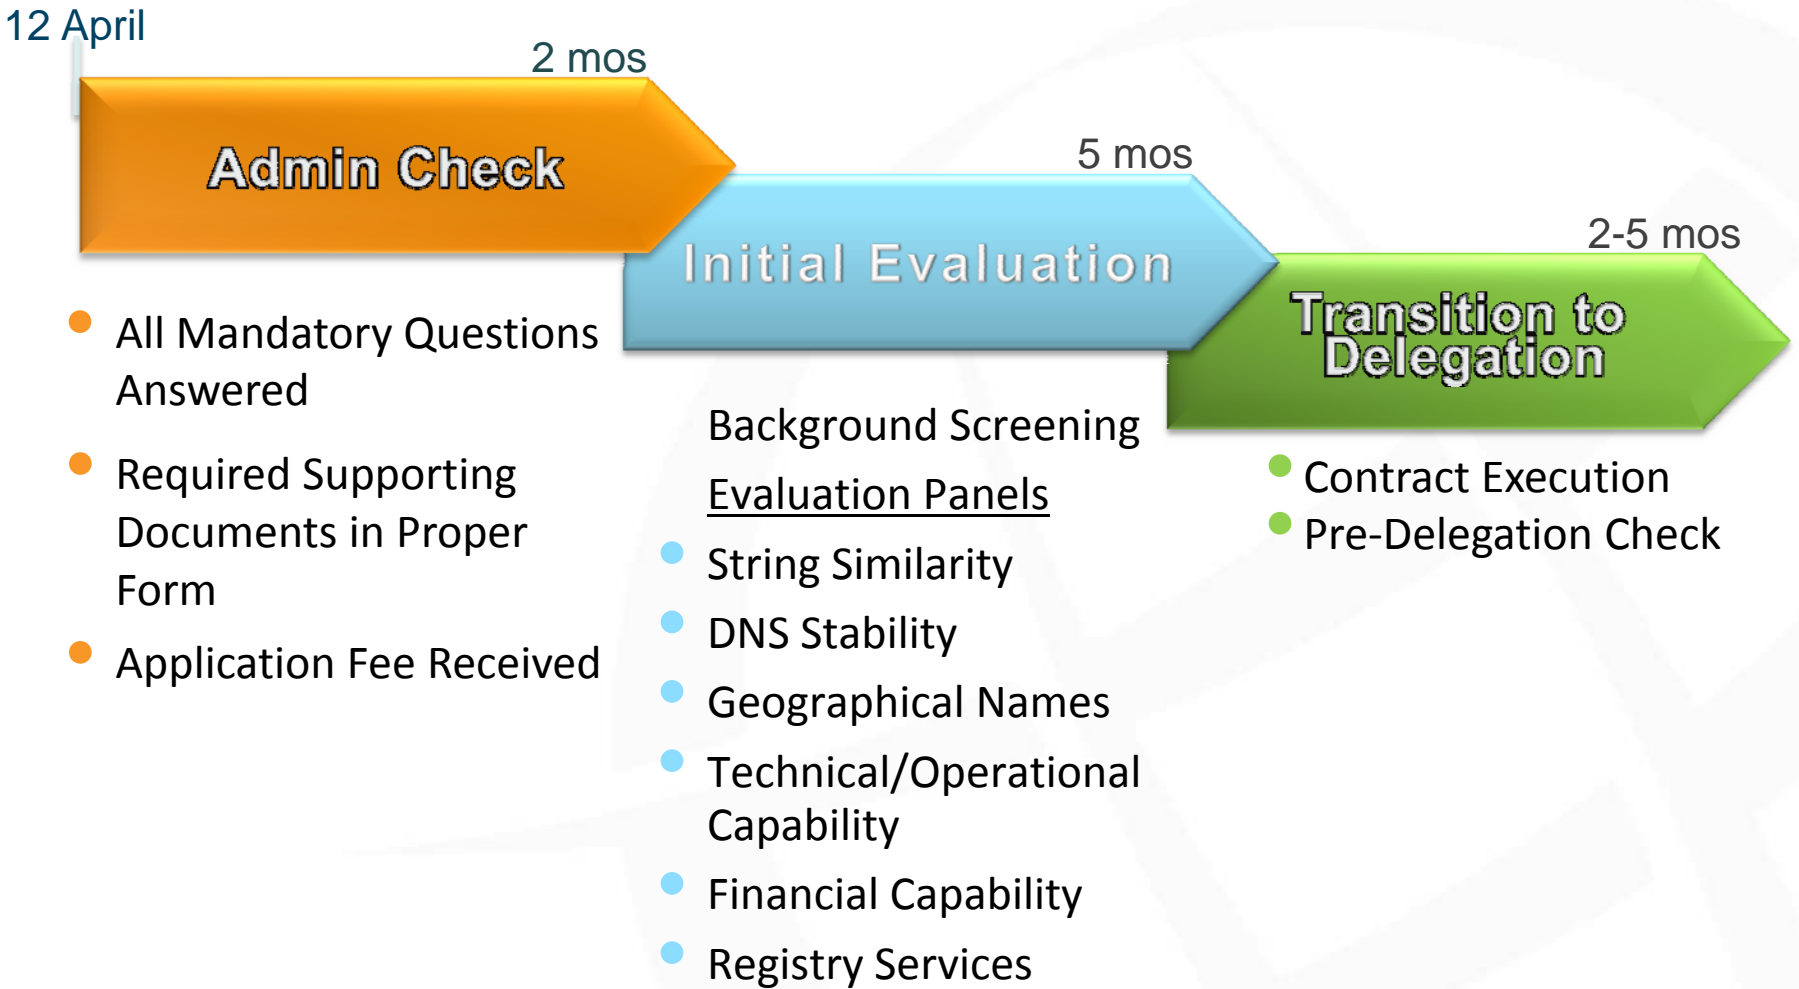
12 April

2 mos

Admin Check

5 mos

Initial Evaluation

2-5 mos

Transition to Delegation

- All Mandatory Questions Answered
- Required Supporting Documents in Proper Form
- Application Fee Received

Background Screening

Evaluation Panels

- String Similarity
- DNS Stability
- Geographical Names
- Technical/Operational Capability
- Financial Capability
- Registry Services

- Contract Execution
- Pre-Delegation Check